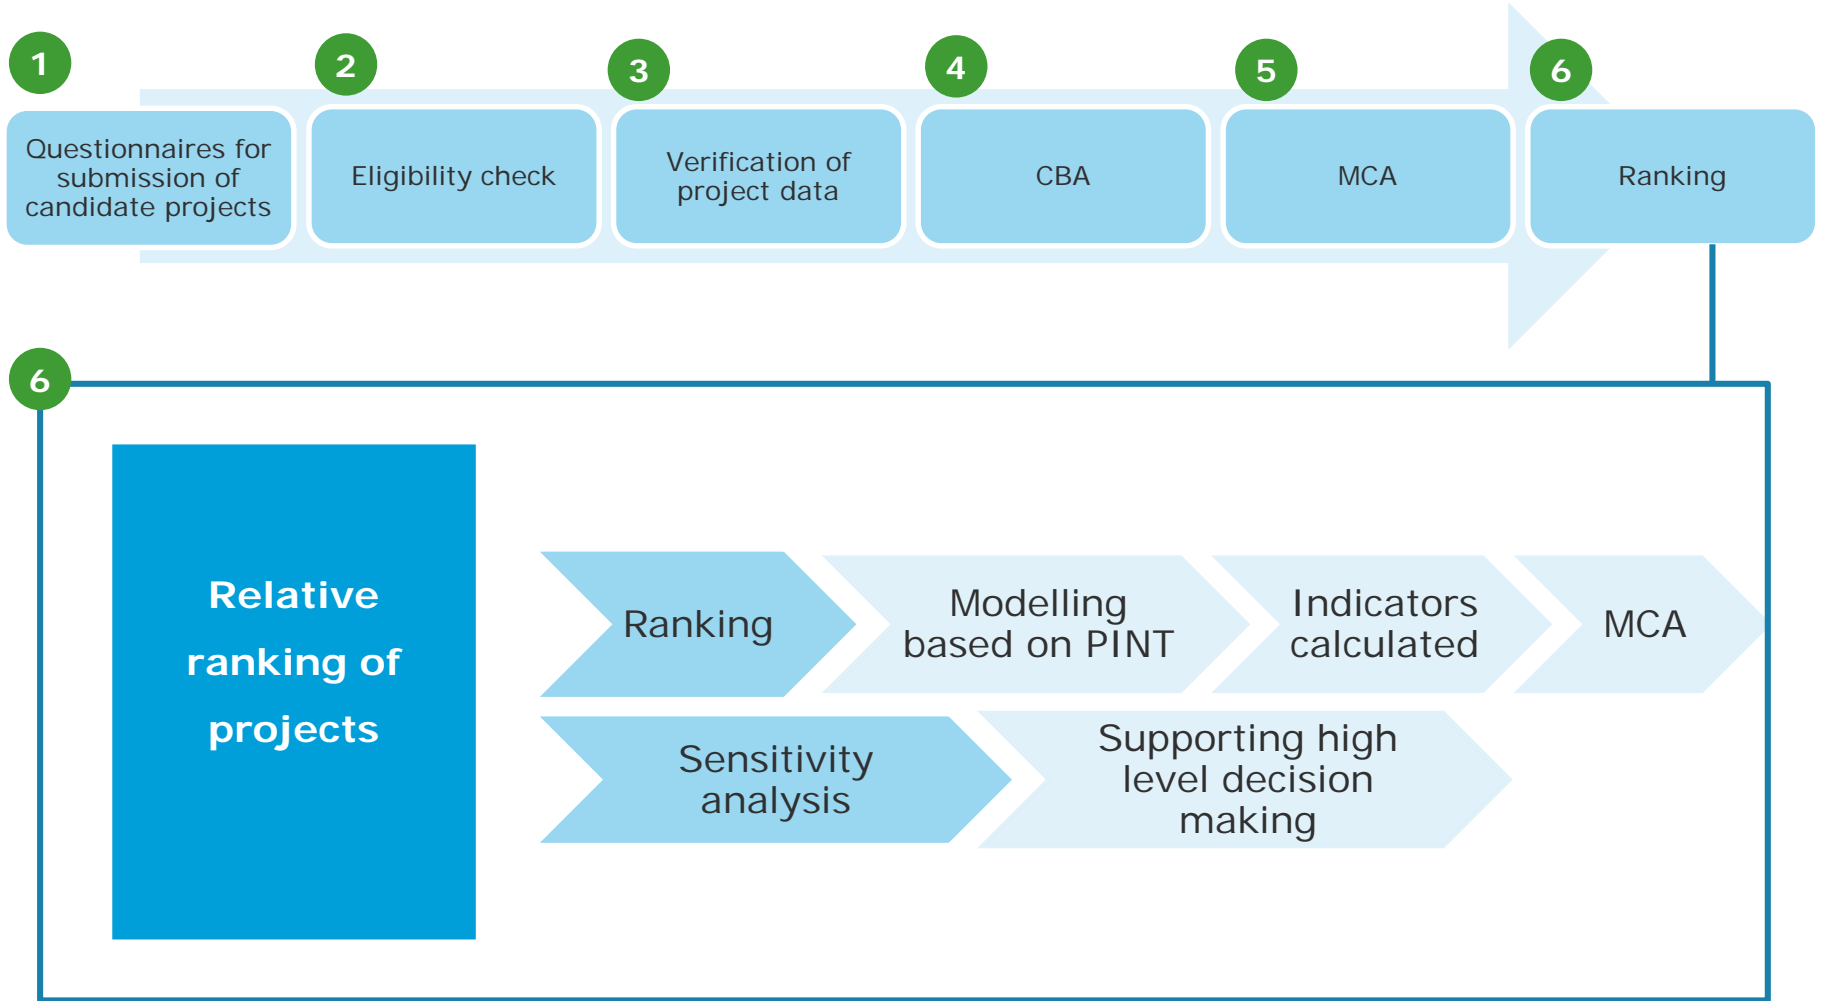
1
Questionnaires for submission of candidate projects

2
Eligibility check

3
Verification of project data

4
CBA

5
MCA

6
Ranking

6

Relative ranking of projects

Ranking

Modelling based on PINT

Indicators calculated

MCA

Sensitivity analysis

Supporting high level decision making